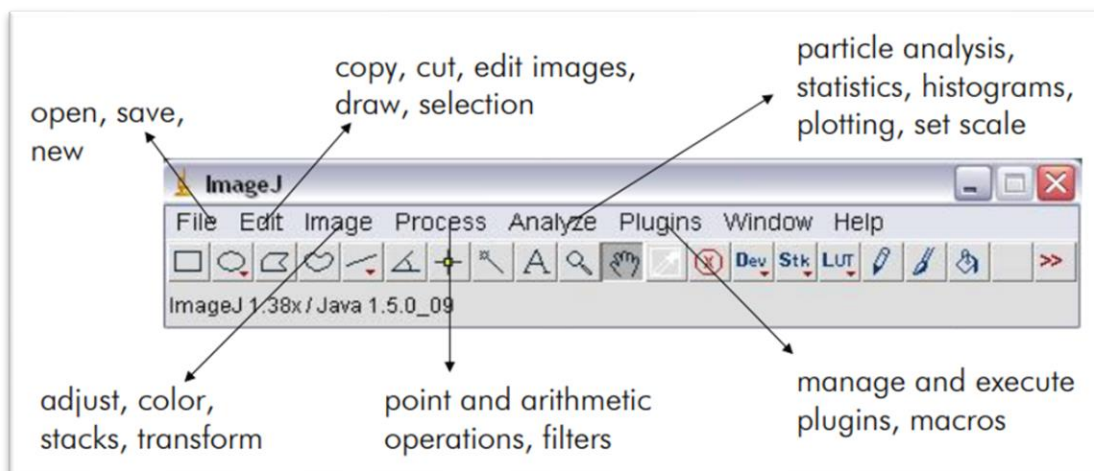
copy, cut, edit images, draw, selection

particle analysis, statistics, histograms, plotting, set scale

open, save, new

ImageJ

File Edit Image Process Analyze Plugins Window Help

A

Dev Stk LUT

>>

ImageJ 1.38x / Java 1.5.0_09

adjust, color, stacks, transform

point and arithmetic operations, filters

manage and execute plugins, macros